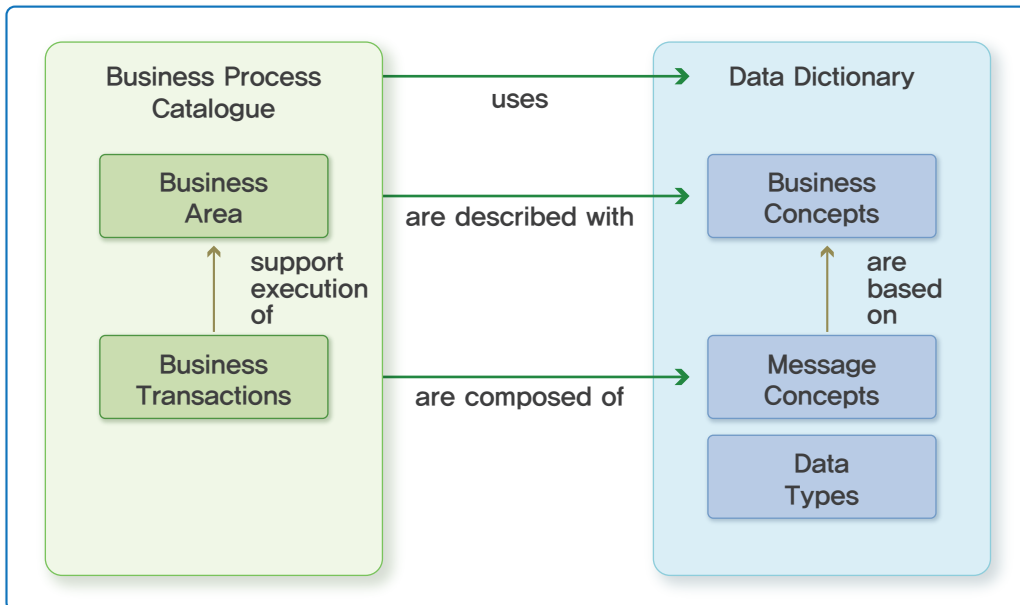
Business Process Catalogue

uses

Data Dictionary

Business Area

are described with

Business Concepts

support execution of

are based on

Business Transactions

are composed of

Message Concepts

Data Types